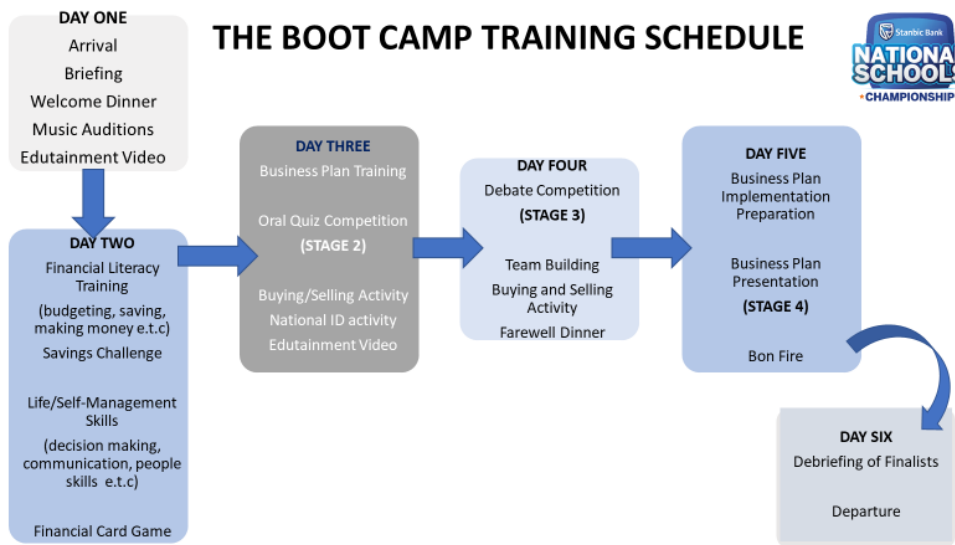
THE BOOT CAMP TRAINING SCHEDULE

Stanbic Bank
NATIONAL SCHOOLS
CHAMPIONSHIP

DAY ONE
Arrival
Briefing
Welcome Dinner
Music Auditions
Edutainment Video

DAY TWO
Financial Literacy Training
(budgeting, saving, making money e.t.c)
Savings Challenge

Life/Self-Management Skills
(decision making, communication, people skills e.t.c)

Financial Card Game

DAY THREE
Business Plan Training

Oral Quiz Competition
(STAGE 2)

Buying/Selling Activity
National ID activity
Edutainment Video

DAY FOUR
Debate Competition
(STAGE 3)

Team Building
Buying and Selling Activity
Farewell Dinner

DAY FIVE
Business Plan Implementation Preparation

Business Plan Presentation
(STAGE 4)

Bon Fire

DAY SIX
Debriefing of Finalists

Departure